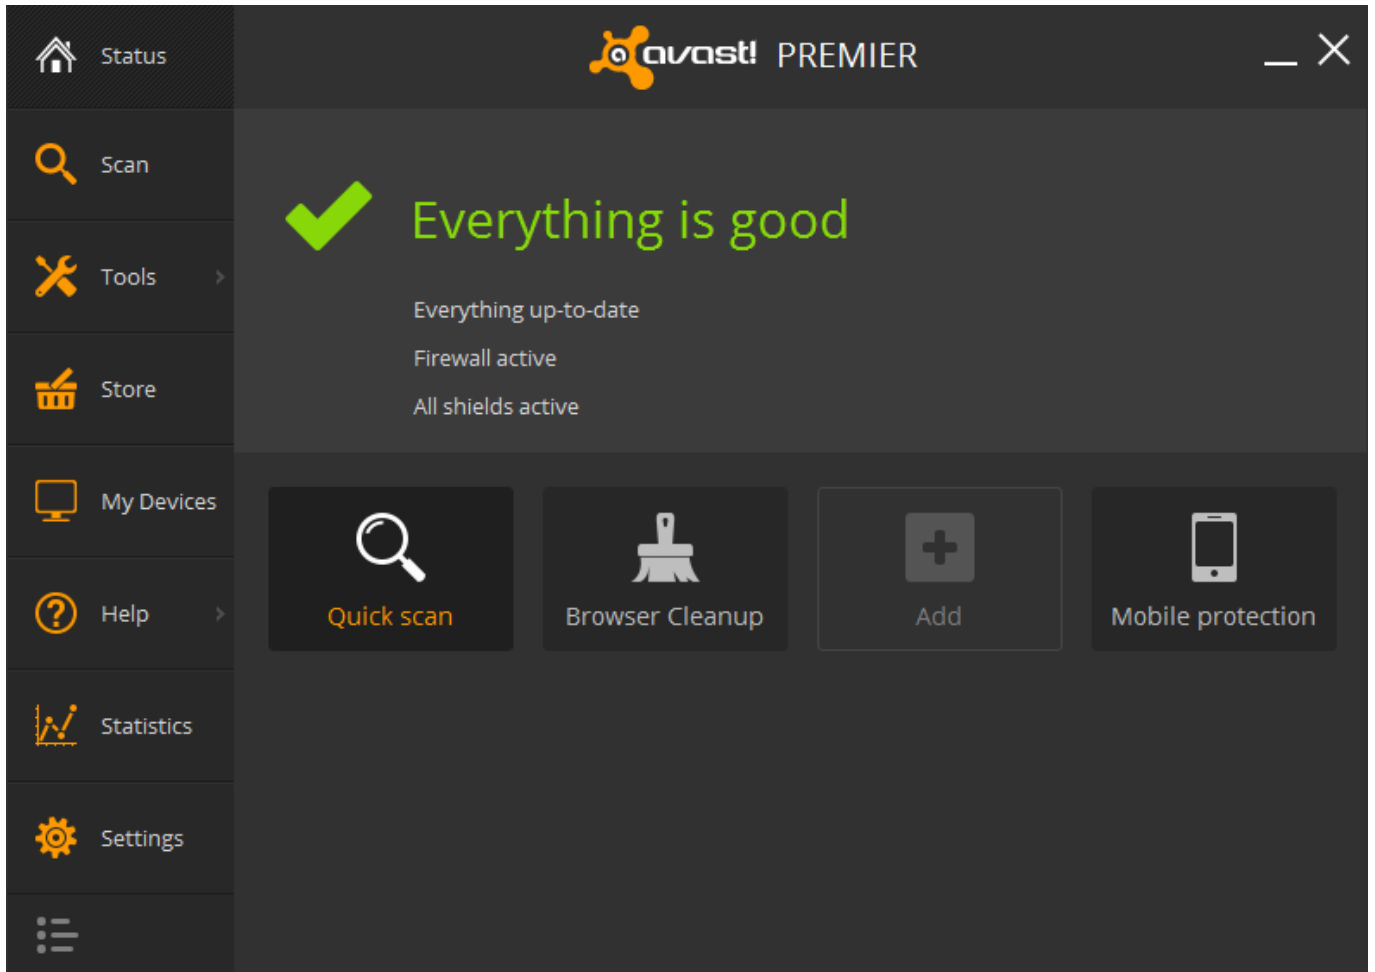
Status
Scan
Tools
Store
My Devices
Help
Statistics
Settings

avast! PREMIER

Everything is good

Everything up-to-date

Firewall active

All shields active

Quick scan

Browser Cleanup

Add

Mobile protection